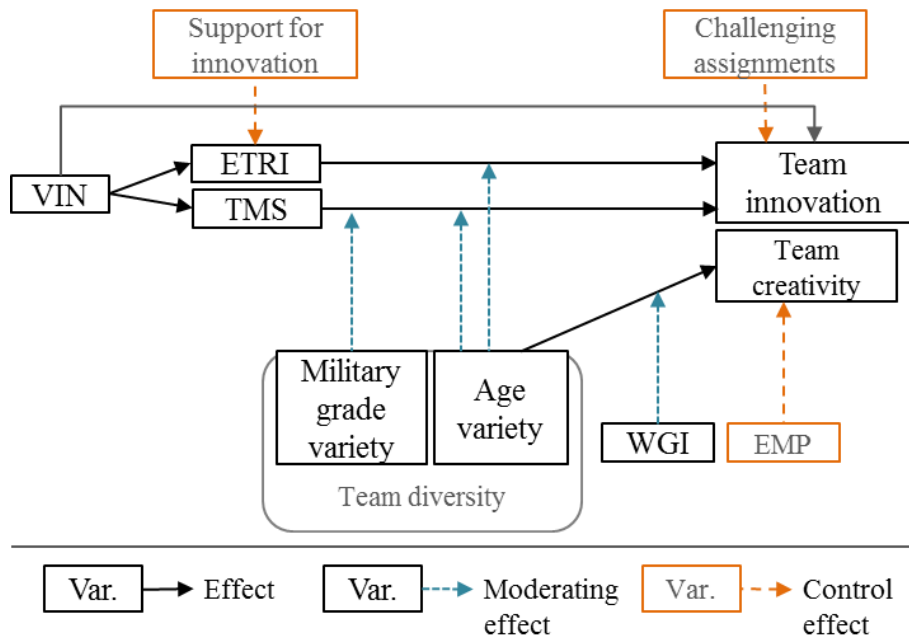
Support for innovation

Challenging assignments

VIN

ETRI

TMS

Team innovation

Team creativity

Military grade variety

Age variety

Team diversity

WGI

EMP

Var. Effect

Var. Moderating effect

Var. Control effect